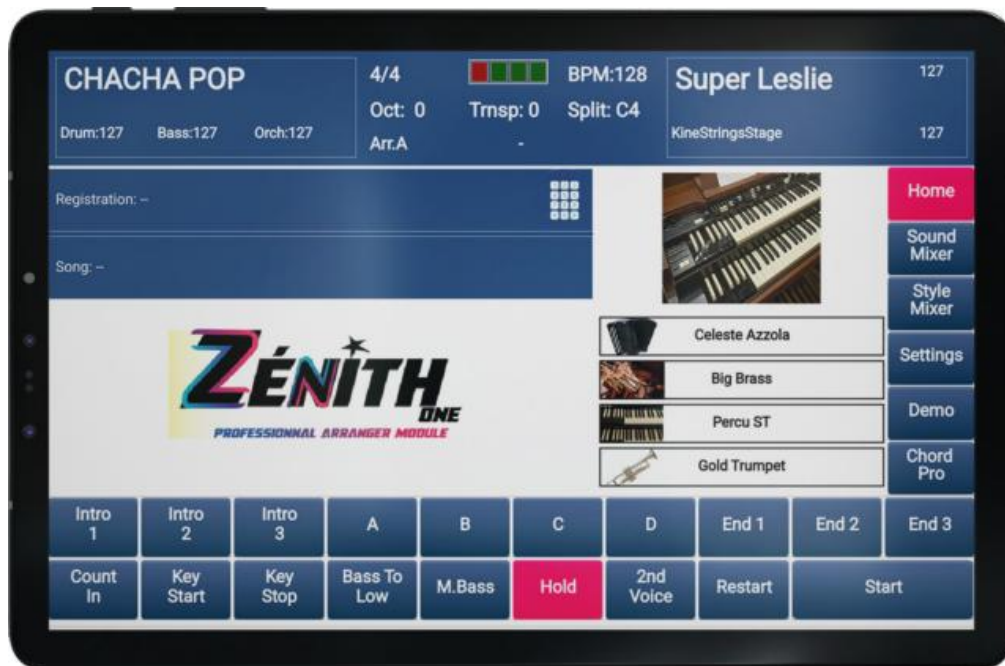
CHACHA POP

Drum:127 Bass:127 Orch:127

4/4

Oct: 0 Trnsp: 0 Split: C4

Arr.A -

BPM:128

Super Leslie 127

KineStringsStage 127

Registration: --

Song: --

Home

Sound Mixer

Style Mixer

Settings

Demo

Chord Pro

ZÉNITH ONE

PROFESSIONNAL ARRANGER MODULE

Celeste Azzola

Big Brass

Percu ST

Gold Trumpet

Intro 1

Intro 2

Intro 3

A

B

C

D

End 1

End 2

End 3

Count In

Key Start

Key Stop

Bass To Low

M.Bass

Hold

2nd Voice

Restart

Start